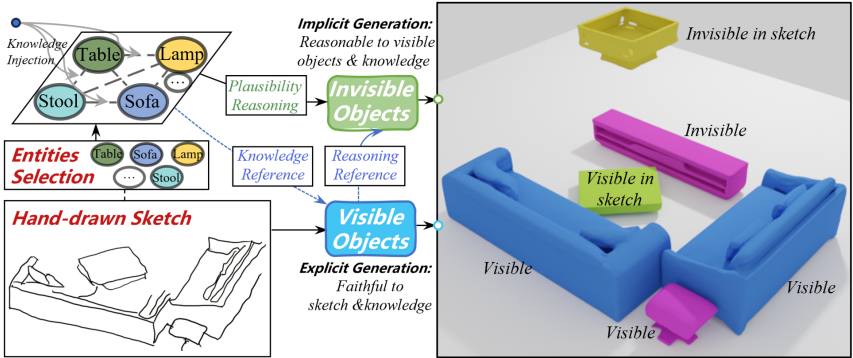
Knowledge Injection

Table

Lamp

Stool

Sofa

...

Entities Selection

Table

Sofa

Lamp

...

Stool

Hand-drawn Sketch

Implicit Generation: Reasonable to visible objects & knowledge

Plausibility Reasoning

Invisible Objects

Knowledge Reference

Reasoning Reference

Visible Objects

Explicit Generation: Faithful to sketch &knowledge

Invisible in sketch

Invisible

Visible in sketch

Visible

Visible

Visible